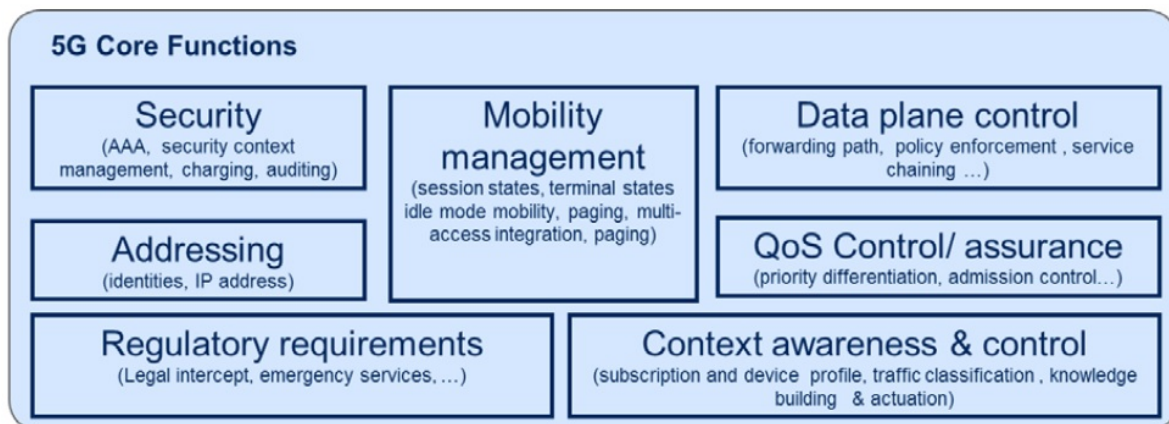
5G Core Functions

Security
(AAA, security context management, charging, auditing)

Mobility management
(session states, terminal states idle mode mobility, paging, multi-access integration, paging)

Data plane control
(forwarding path, policy enforcement , service chaining …)

Addressing
(identities, IP address)

QoS Control/ assurance
(priority differentiation, admission control…)

Regulatory requirements
(Legal intercept, emergency services, …)

Context awareness & control
(subscription and device profile, traffic classification , knowledge building & actuation)